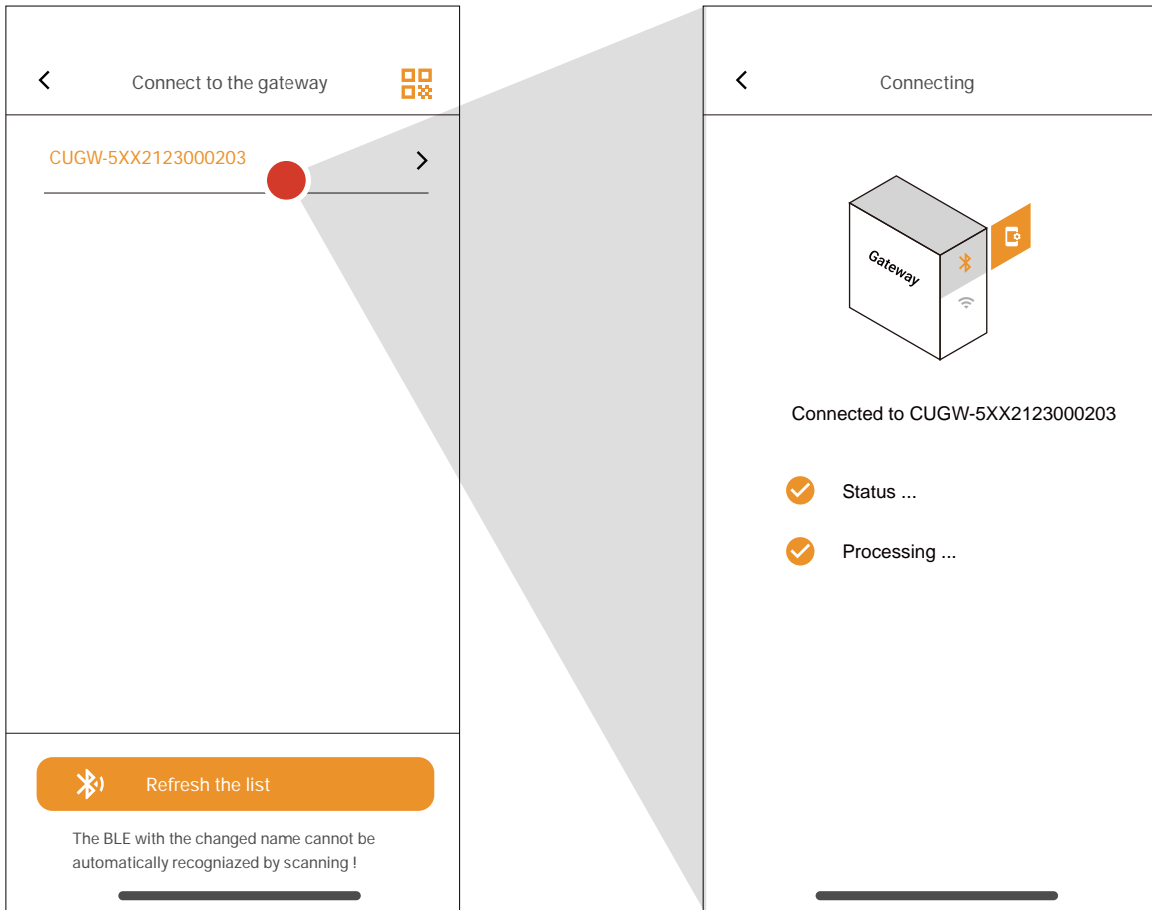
Connect to the gateway

CUGW-5XX2123000203

Refresh the list

The BLE with the changed name cannot be automatically recogniazed by scanning !

Connecting

Gateway

Connected to CUGW-5XX2123000203

Status ...

Processing ...